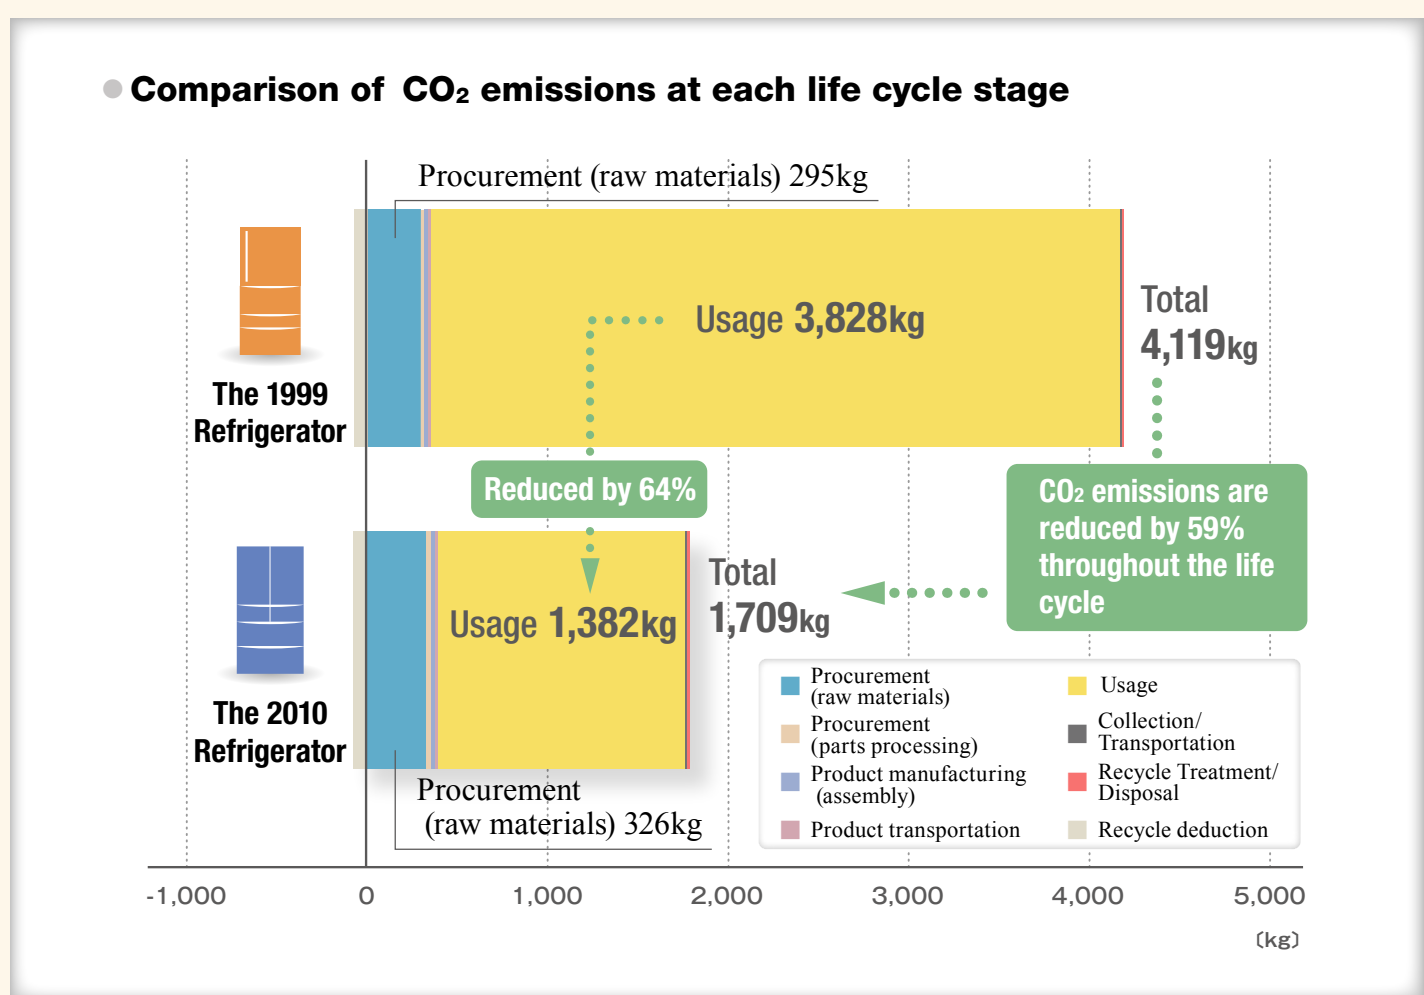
Comparison of $CO_2$ emissions at each life cycle stage

Procurement (raw materials) 295kg

The 1999 Refrigerator

Usage 3,828kg

Total 4,119kg

Reduced by 64%

$CO_2$ emissions are reduced by 59% throughout the life cycle

The 2010 Refrigerator

Usage 1,382kg

Total 1,709kg

Procurement (raw materials) 326kg

Procurement (raw materials)
Procurement (parts processing)
Product manufacturing (assembly)
Product transportation
Usage
Collection/ Transportation
Recycle Treatment/ Disposal
Recycle deduction

-1,000
0
1,000
2,000
3,000
4,000
5,000
(kg)